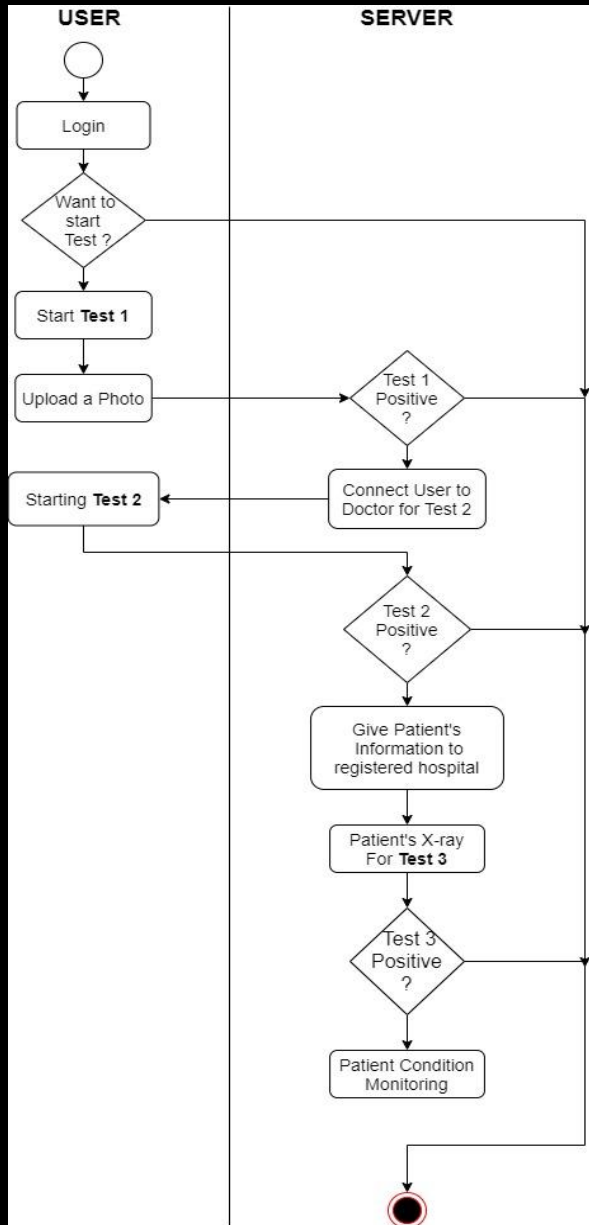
USER

SERVER

Login

Want to start Test ?

Start **Test 1**

Upload a Photo

Test 1 Positive ?

Starting **Test 2**

Connect User to Doctor for Test 2

Test 2 Positive ?

Give Patient's Information to registered hospital

Patient's X-ray For **Test 3**

Test 3 Positive ?

Patient Condition Monitoring